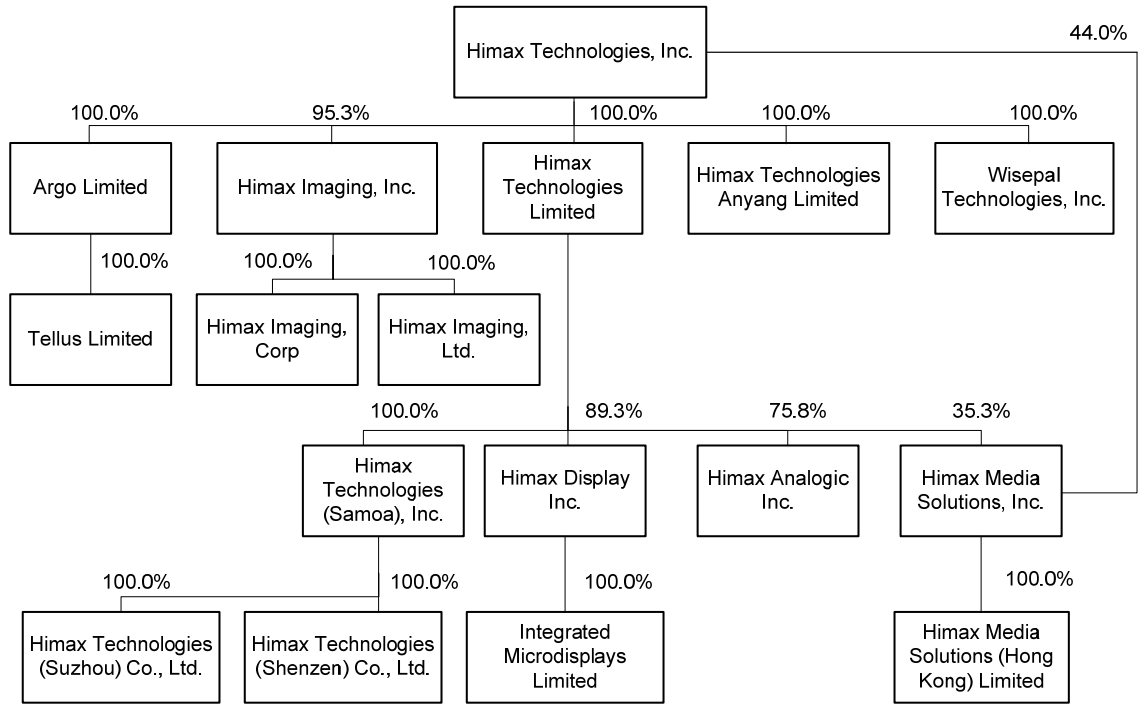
Himax Technologies, Inc.

44.0%

100.0%

95.3%

100.0%

100.0%

100.0%

Argo Limited

Himax Imaging, Inc.

Himax Technologies Limited

Himax Technologies Anyang Limited

Wisepal Technologies, Inc.

100.0%

100.0%

100.0%

Tellus Limited

Himax Imaging, Corp

Himax Imaging, Ltd.

100.0%

89.3%

75.8%

35.3%

Himax Technologies (Samoa), Inc.

Himax Display Inc.

Himax Analogic Inc.

Himax Media Solutions, Inc.

100.0%

100.0%

100.0%

100.0%

Himax Technologies (Suzhou) Co., Ltd.

Himax Technologies (Shenzen) Co., Ltd.

Integrated Microdisplays Limited

Himax Media Solutions (Hong Kong) Limited